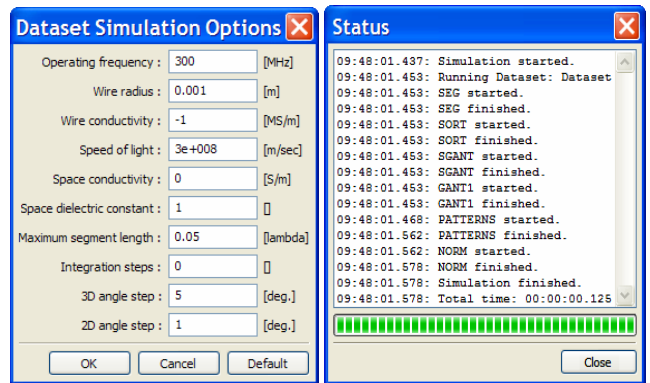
Dataset Simulation Options

Operating frequency : 300 [MHz]
Wire radius : 0.001 [m]
Wire conductivity : -1 [MS/m]
Speed of light : 3e+008 [m/sec]
Space conductivity : 0 [S/m]
Space dielectric constant : 1 []
Maximum segment length : 0.05 [lambda]
Integration steps : 0 []
3D angle step : 5 [deg.]
2D angle step : 1 [deg.]

OK Cancel Default

Status

09:48:01.437: Simulation started.
09:48:01.453: Running Dataset: Dataset
09:48:01.453: SEG started.
09:48:01.453: SEG finished.
09:48:01.453: SORT started.
09:48:01.453: SORT finished.
09:48:01.453: SGANT started.
09:48:01.453: SGANT finished.
09:48:01.453: GANT1 started.
09:48:01.453: GANT1 finished.
09:48:01.468: PATTERNS started.
09:48:01.562: PATTERNS finished.
09:48:01.562: NORM started.
09:48:01.578: NORM finished.
09:48:01.578: Simulation finished.
09:48:01.578: Total time: 00:00:00.125

Close